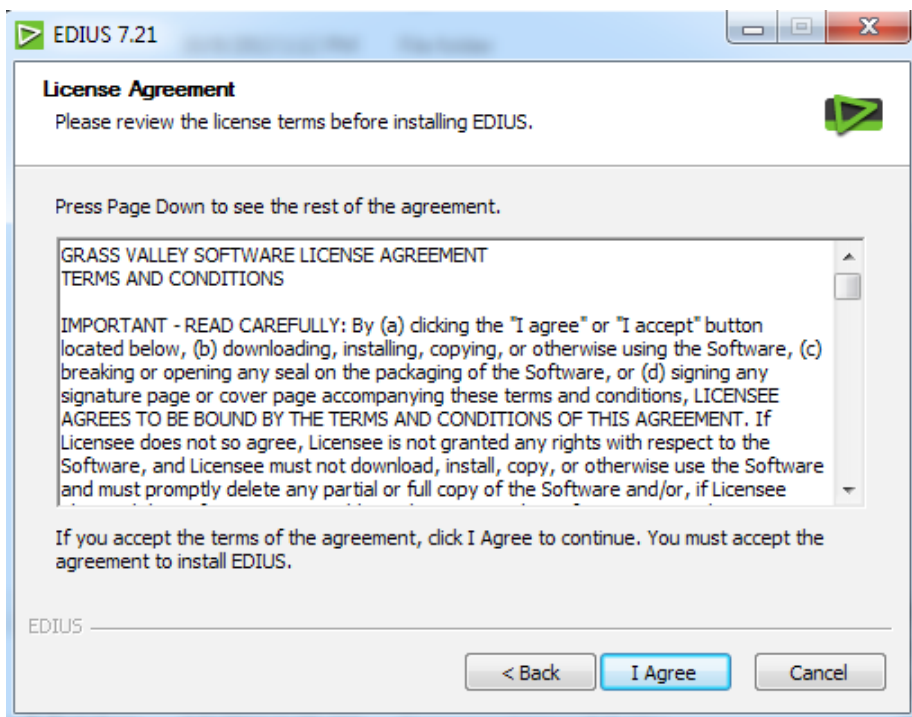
EDIUS 7.21

License Agreement
Please review the license terms before installing EDIUS.

Press Page Down to see the rest of the agreement.

GRASS VALLEY SOFTWARE LICENSE AGREEMENT
TERMS AND CONDITIONS

IMPORTANT - READ CAREFULLY: By (a) clicking the "I agree" or "I accept" button located below, (b) downloading, installing, copying, or otherwise using the Software, (c) breaking or opening any seal on the packaging of the Software, or (d) signing any signature page or cover page accompanying these terms and conditions, LICENSEE AGREES TO BE BOUND BY THE TERMS AND CONDITIONS OF THIS AGREEMENT. If Licensee does not so agree, Licensee is not granted any rights with respect to the Software, and Licensee must not download, install, copy, or otherwise use the Software and must promptly delete any partial or full copy of the Software and/or, if Licensee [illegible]

If you accept the terms of the agreement, click I Agree to continue. You must accept the agreement to install EDIUS.

EDIUS

< Back | I Agree | Cancel